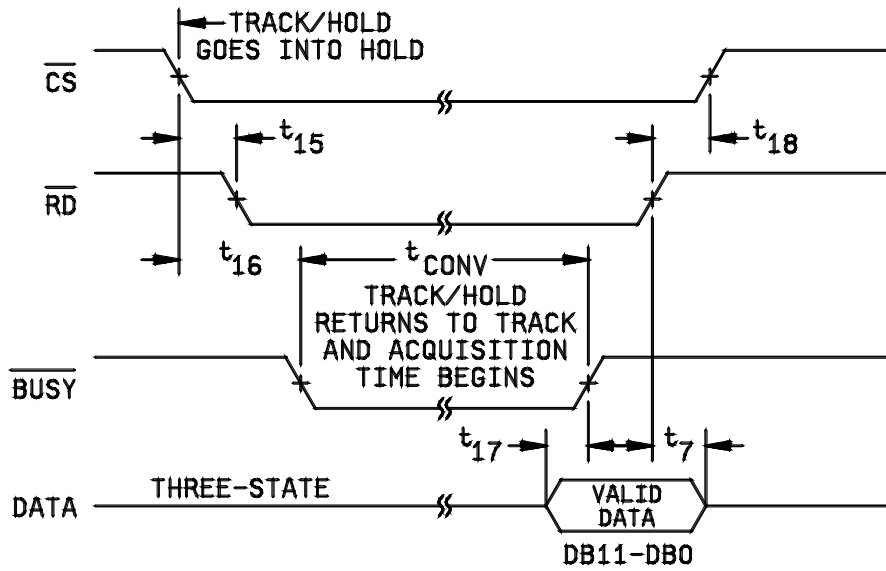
TRACK/HOLD GOES INTO HOLD

$\overline{CS}$

$t_{15}$

$t_{18}$

$\overline{RD}$

$t_{16}$

$t_{CONV}$

TRACK/HOLD RETURNS TO TRACK AND ACQUISITION TIME BEGINS

$\overline{BUSY}$

$t_{17}$

$t_7$

DATA

THREE-STATE

VALID DATA

DB11-DB0